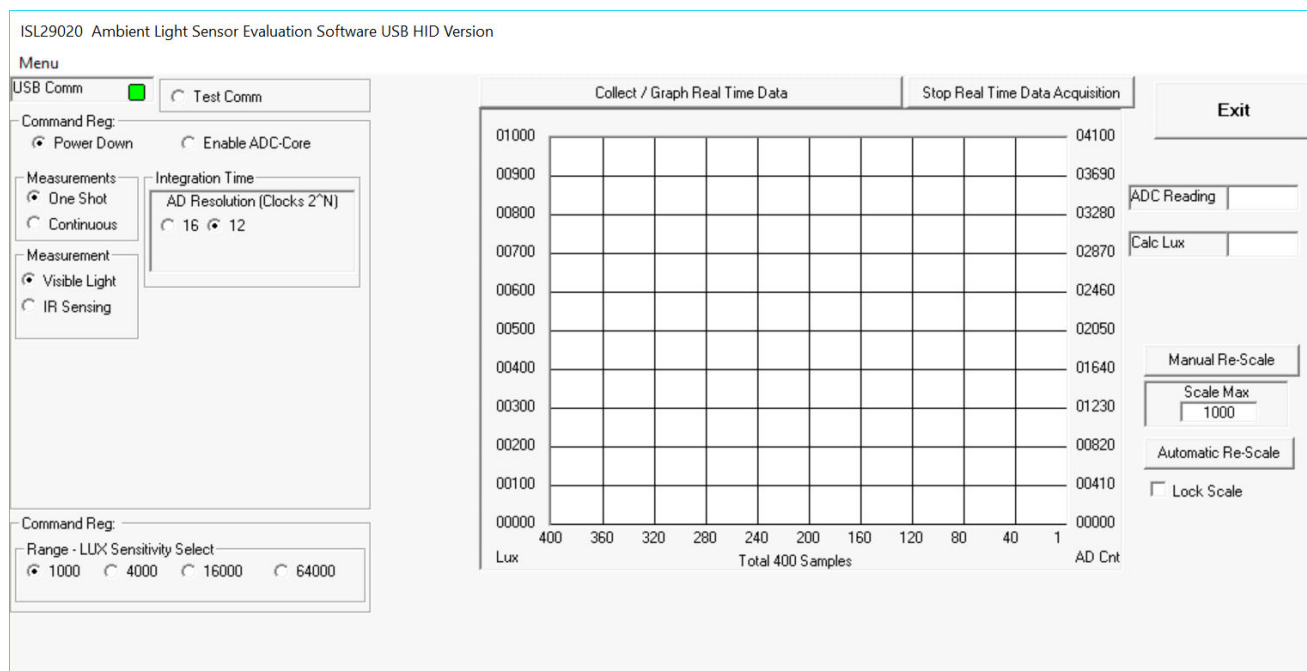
ISL29020 Ambient Light Sensor Evaluation Software USB HID Version

Menu

USB Comm

Test Comm

Command Reg:

Power Down

Enable ADC-Core

Measurements

One Shot

Continuous

Integration Time

AD Resolution (Clocks 2^N)

16

12

Measurement

Visible Light

IR Sensing

Collect / Graph Real Time Data

Stop Real Time Data Acquisition

Exit

01000
00900
00800
00700
00600
00500
00400
00300
00200
00100
00000

04100
03690
03280
02870
02460
02050
01640
01230
00820
00410
00000

400 360 320 280 240 200 160 120 80 40 1

Lux

Total 400 Samples

AD Cnt

ADC Reading

Calc Lux

Manual Re-Scale

Scale Max

1000

Automatic Re-Scale

Lock Scale

Command Reg:

Range - LUX Sensitivity Select

1000

4000

16000

64000